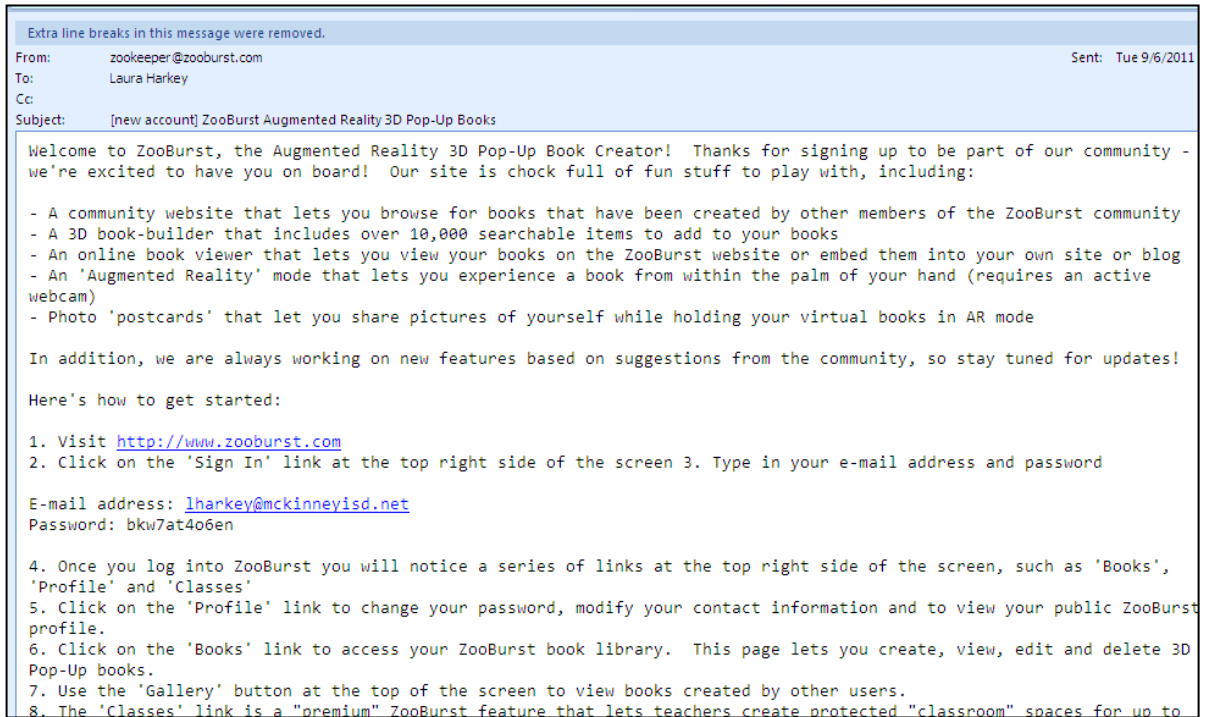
Extra line breaks in this message were removed.

From: zookeeper@zooburst.com

Sent: Tue 9/6/2011

To: Laura Harkey

Cc:

Subject: [new account] ZooBurst Augmented Reality 3D Pop-Up Books

Welcome to ZooBurst, the Augmented Reality 3D Pop-Up Book Creator! Thanks for signing up to be part of our community - we're excited to have you on board! Our site is chock full of fun stuff to play with, including:

- A community website that lets you browse for books that have been created by other members of the ZooBurst community
- A 3D book-builder that includes over 10,000 searchable items to add to your books
- An online book viewer that lets you view your books on the ZooBurst website or embed them into your own site or blog
- An 'Augmented Reality' mode that lets you experience a book from within the palm of your hand (requires an active webcam)
- Photo 'postcards' that let you share pictures of yourself while holding your virtual books in AR mode

In addition, we are always working on new features based on suggestions from the community, so stay tuned for updates!

Here's how to get started:

1. Visit http://www.zooburst.com
2. Click on the 'Sign In' link at the top right side of the screen 3. Type in your e-mail address and password

E-mail address: lharkey@mckinneyisd.net
Password: bkw7at4o6en

4. Once you log into ZooBurst you will notice a series of links at the top right side of the screen, such as 'Books', 'Profile' and 'Classes'
5. Click on the 'Profile' link to change your password, modify your contact information and to view your public ZooBurst profile.
6. Click on the 'Books' link to access your ZooBurst book library. This page lets you create, view, edit and delete 3D Pop-Up books.
7. Use the 'Gallery' button at the top of the screen to view books created by other users.
8. The 'Classes' link is a "premium" ZooBurst feature that lets teachers create protected "classroom" spaces for up to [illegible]